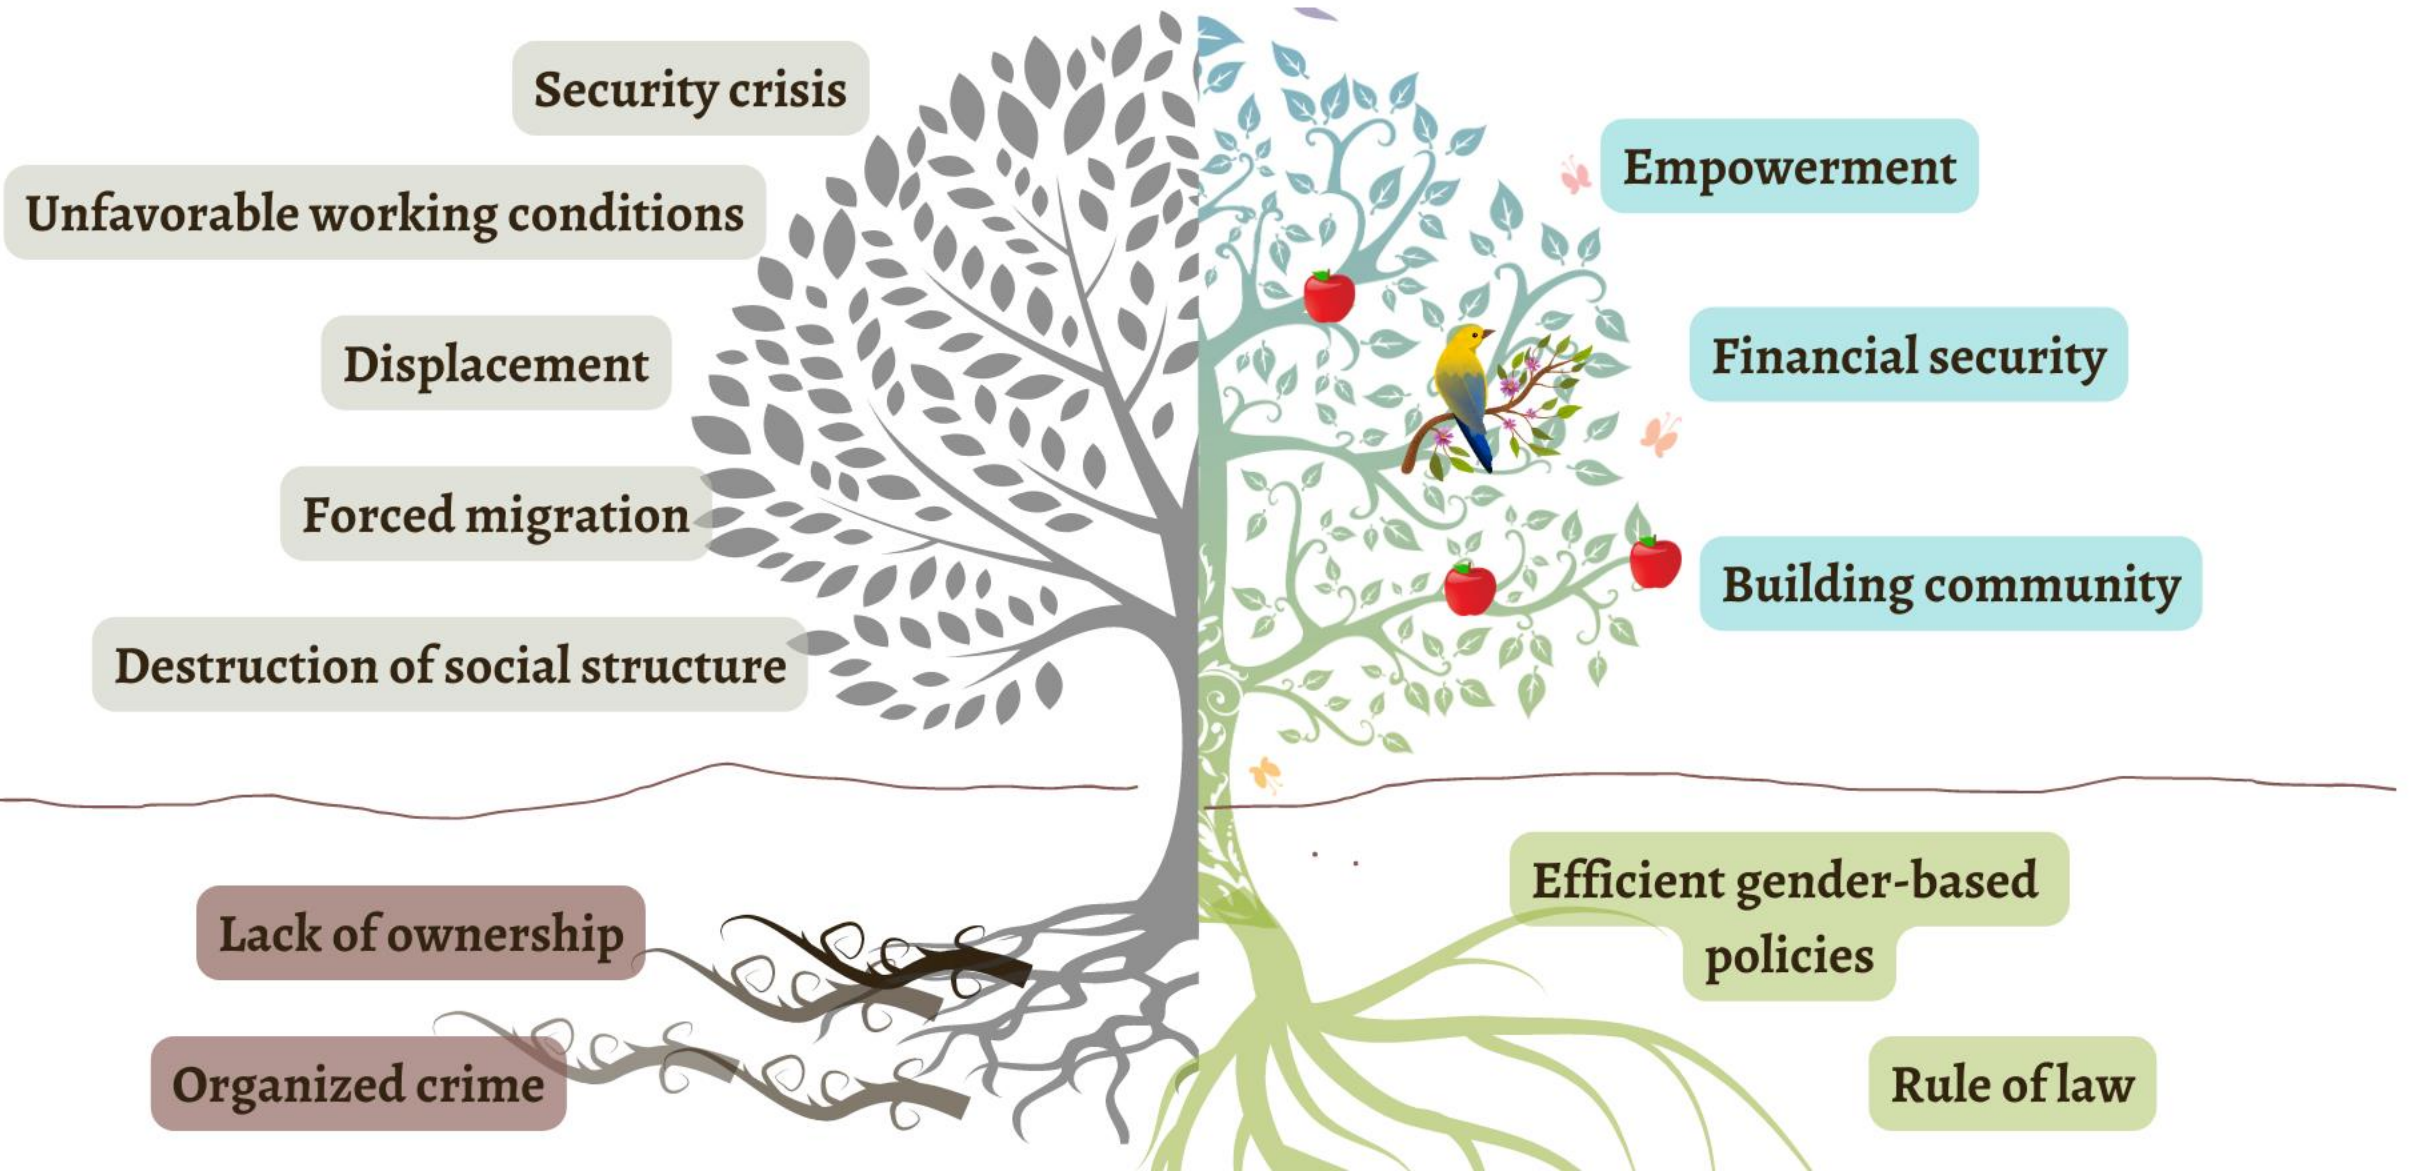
Security crisis

Unfavorable working conditions

Displacement

Forced migration

Destruction of social structure

Lack of ownership

Organized crime

Empowerment

Financial security

Building community

Efficient gender-based policies

Rule of law